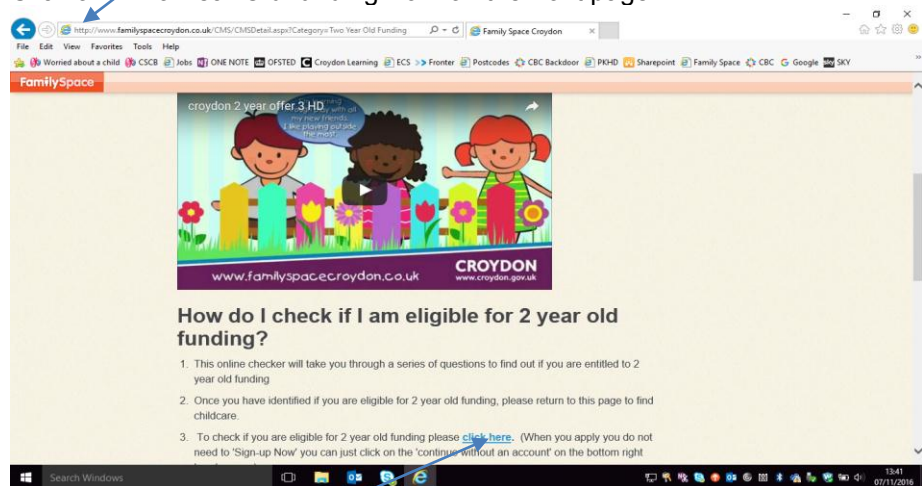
http://www.familyspacecroydon.co.uk/CMS/CMSDetail.aspx?Category=Two Year Old Funding

Family Space Croydon

File Edit View Favorites Tools Help

Worried about a child CSCB Jobs ONE NOTE OFSTED Croydon Learning ECS >> Fronter Postcodes CBC Backdoor PKHD Sharepoint Family Space CBC Google SKY

FamilySpace

croydon 2 year offer 3 HD

my new friends. I like playing outside the most!

www.familyspacecroydon.co.uk

CROYDON
www.croydon.gov.uk

How do I check if I am eligible for 2 year old funding?

1. This online checker will take you through a series of questions to find out if you are entitled to 2 year old funding

2. Once you have identified if you are eligible for 2 year old funding, please return to this page to find childcare.

3. To check if you are eligible for 2 year old funding please click here. (When you apply you do not need to 'Sign-up Now' you can just click on the 'continue without an account' on the bottom right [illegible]

Search Windows

13:41
07/11/2016